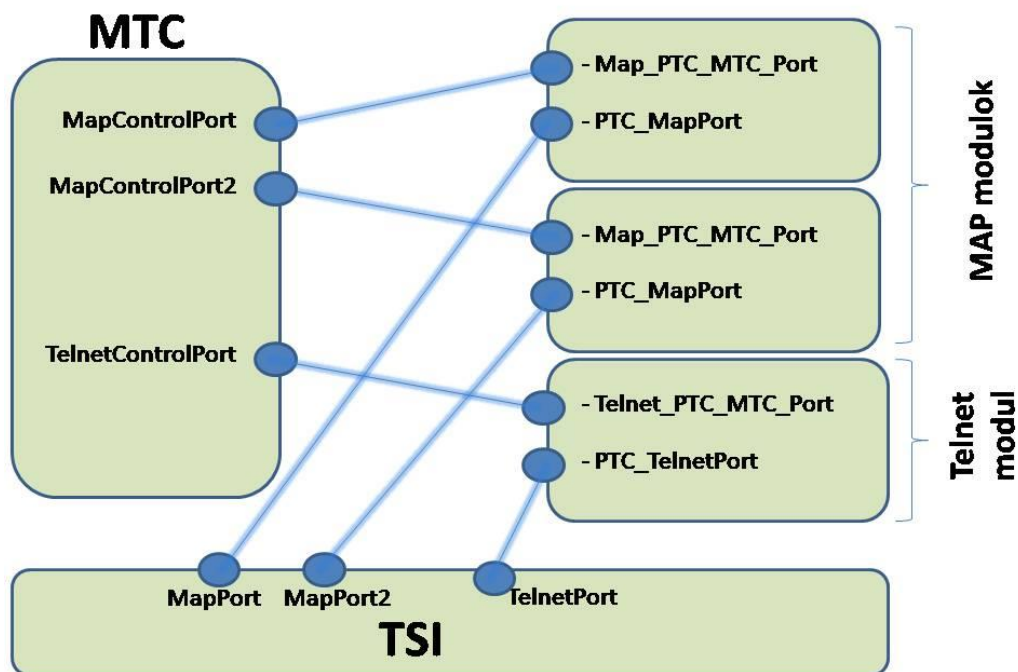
MTC

MapControlPort

MapControlPort2

TelnetControlPort

- Map_PTC_MTC_Port

- PTC_MapPort

- Map_PTC_MTC_Port

- PTC_MapPort

- Telnet_PTC_MTC_Port

- PTC_TelnetPort

MAP modulok

Telnet modul

MapPort

MapPort2

TelnetPort

TSI